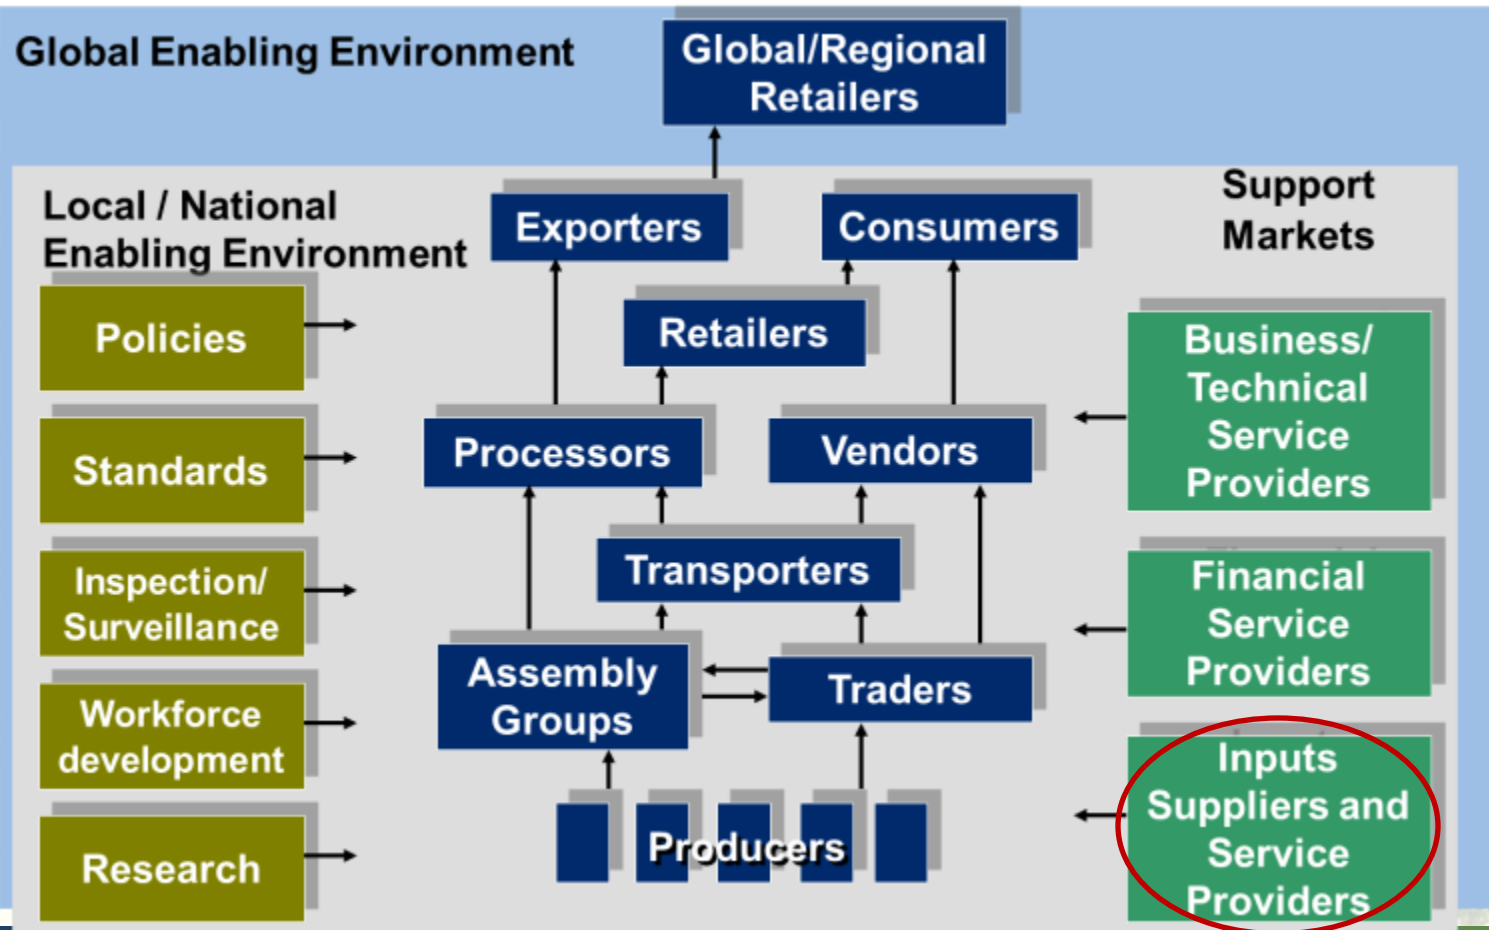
Global Enabling Environment

Global/Regional Retailers

Local / National Enabling Environment

Exporters

Consumers

Support Markets

Policies

Retailers

Business/ Technical Service Providers

Standards

Processors

Vendors

Transporters

Inspection/ Surveillance

Financial Service Providers

Workforce development

Assembly Groups

Traders

Inputs Suppliers and Service Providers

Research

Producers